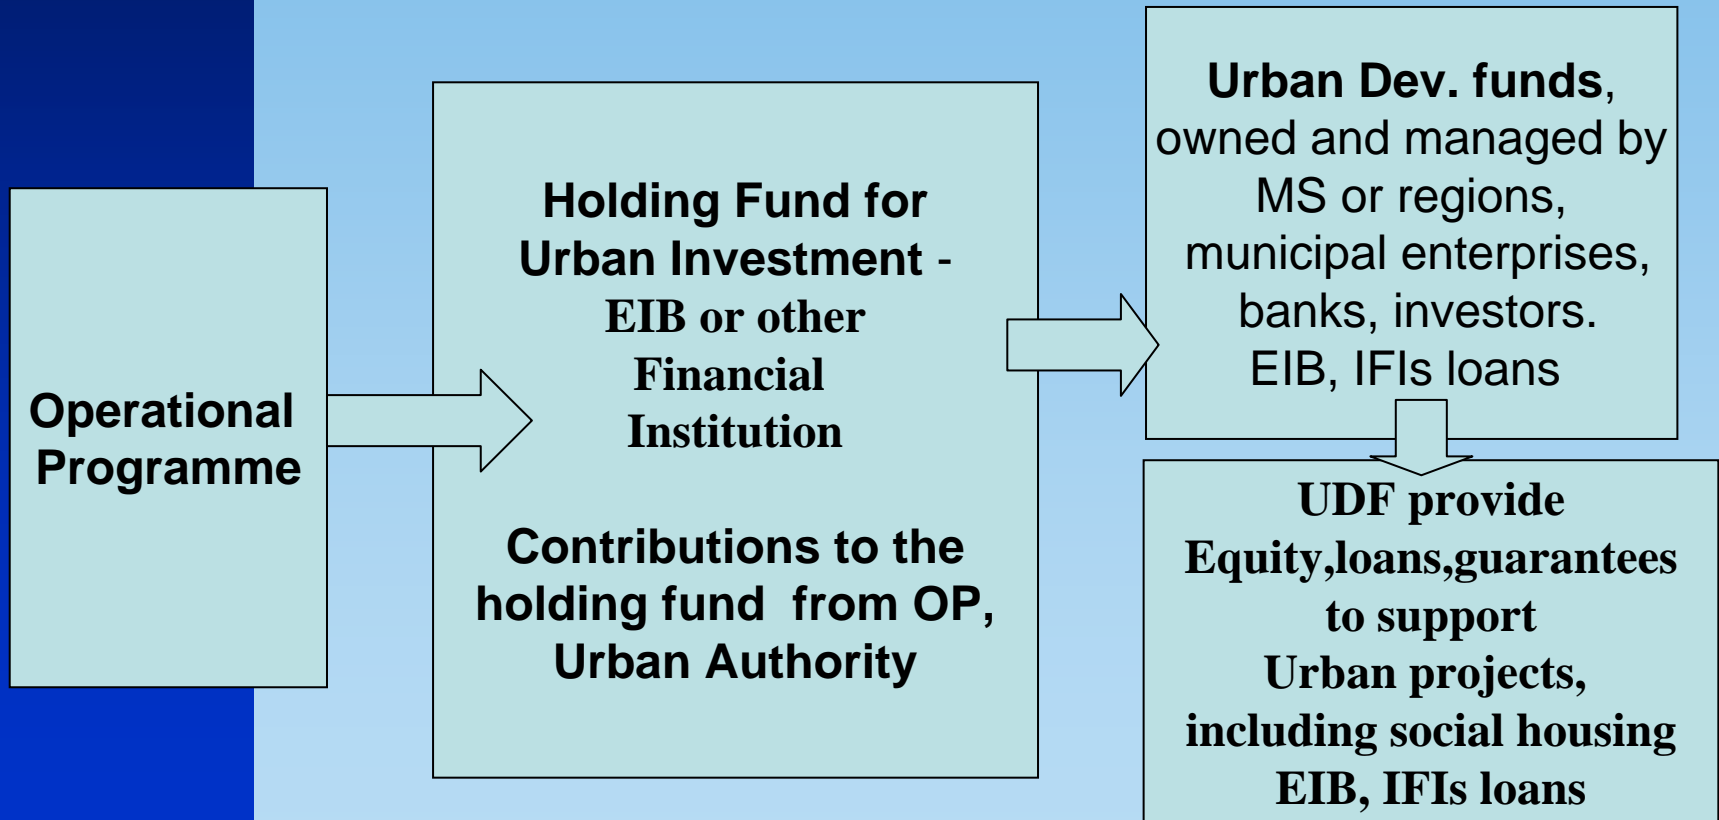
Operational Programme

Holding Fund for Urban Investment - EIB or other Financial Institution

Contributions to the holding fund from OP, Urban Authority

Urban Dev. funds, owned and managed by MS or regions, municipal enterprises, banks, investors. EIB, IFIs loans

UDF provide Equity,loans,guarantees to support Urban projects, including social housing EIB, IFIs loans